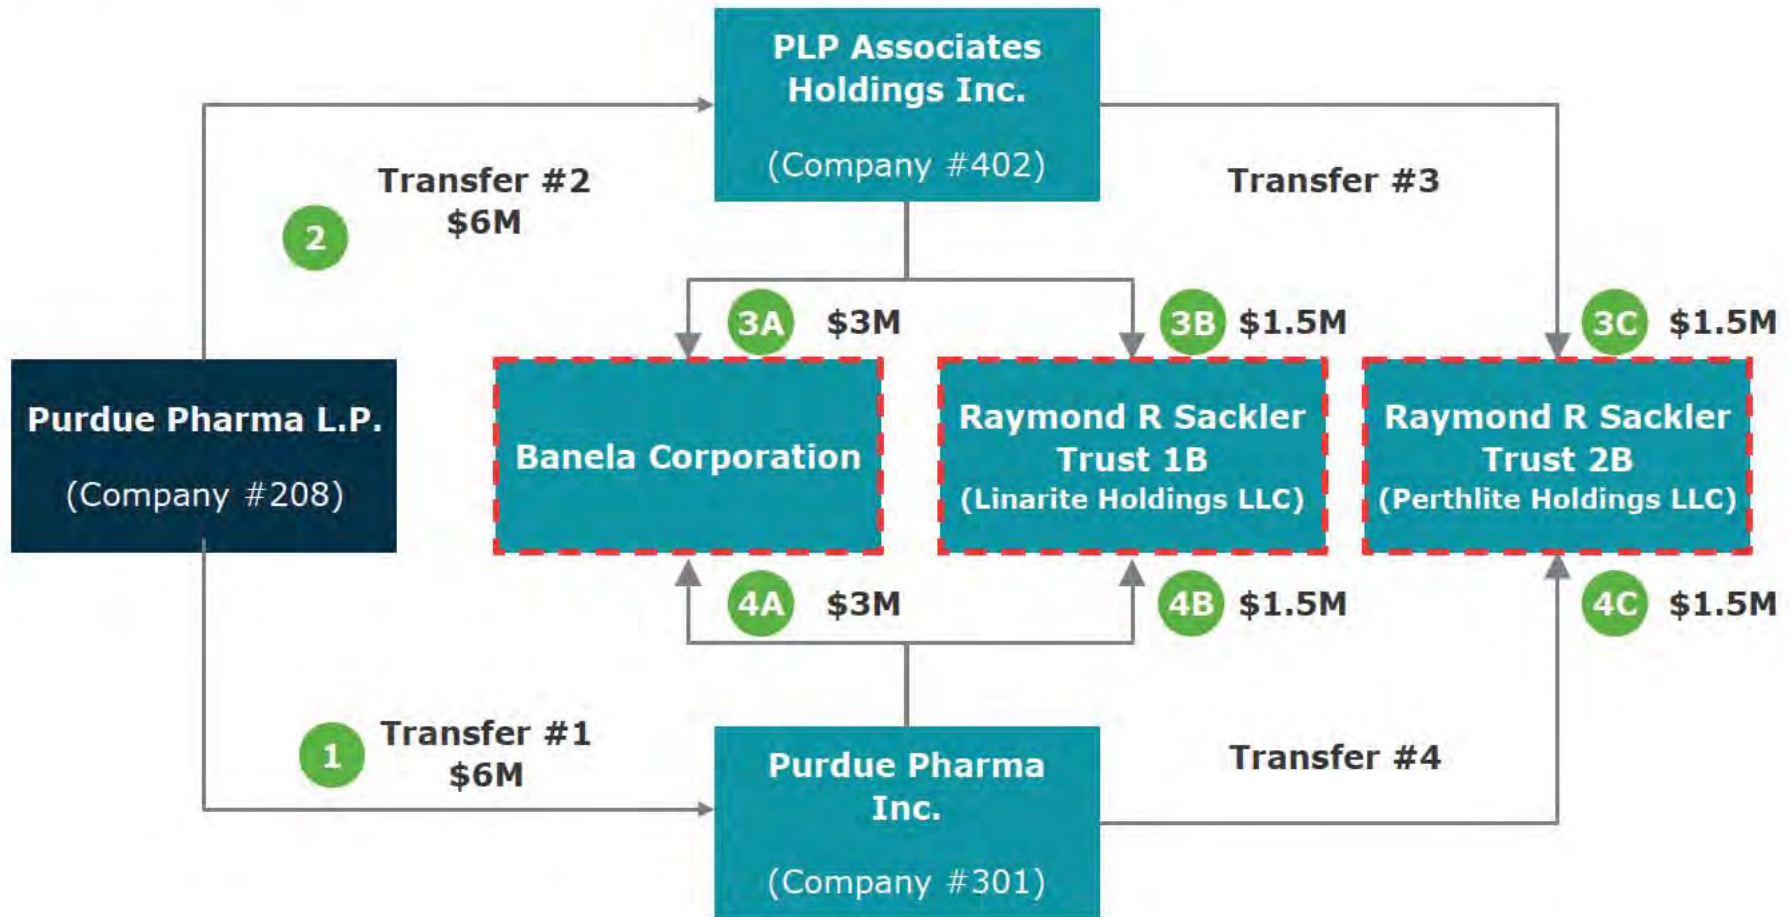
PLP Associates Holdings Inc.

(Company #402)

2

Transfer #2
$6M

Transfer #3

3A $3M

3B $1.5M

3C $1.5M

Purdue Pharma L.P.

(Company #208)

Banela Corporation

Raymond R Sackler Trust 1B
(Linarite Holdings LLC)

Raymond R Sackler Trust 2B
(Perthlite Holdings LLC)

4A $3M

4B $1.5M

4C $1.5M

1

Transfer #1
$6M

Purdue Pharma Inc.

(Company #301)

Transfer #4